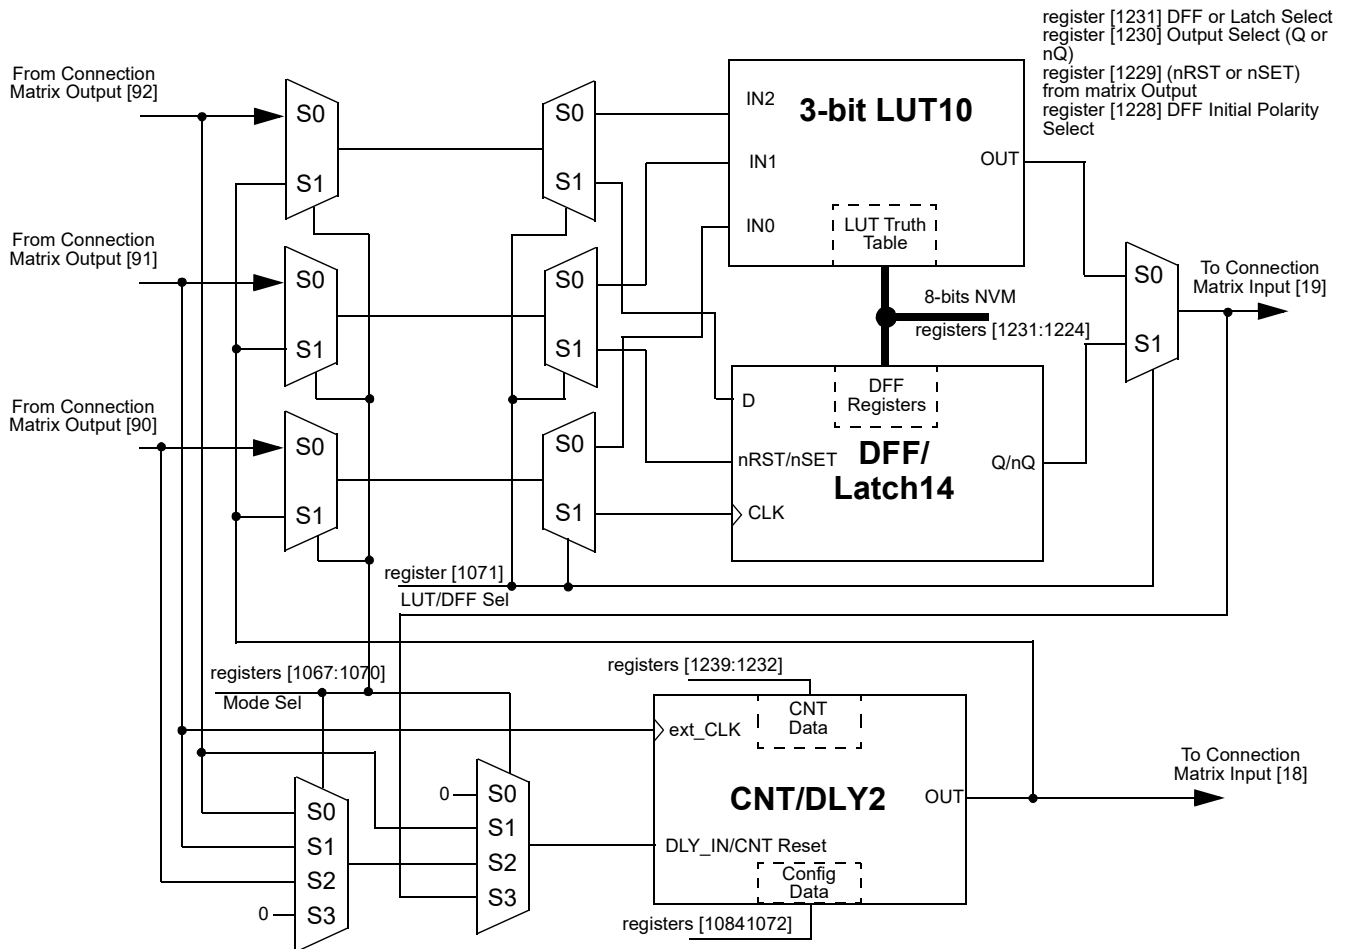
register [1231] DFF or Latch Select
register [1230] Output Select (Q or nQ)
register [1229] (nRST or nSET) from matrix Output
register [1228] DFF Initial Polarity Select

From Connection Matrix Output [92]

From Connection Matrix Output [91]

From Connection Matrix Output [90]

S0
S1

S0
S1

S0
S1

S0
S1

S0
S1

S0
S1

IN2
IN1
IN0

3-bit LUT10

LUT Truth Table

OUT

8-bits NVM
registers [1231:1224]

S0
S1

To Connection Matrix Input [19]

D

DFF Registers

nRST/nSET

DFF/ Latch14

Q/nQ

CLK

register [1071]
LUT/DFF Sel

registers [1067:1070]
Mode Sel

registers [1239:1232]

CNT Data

ext_CLK

CNT/DLY2

OUT

To Connection Matrix Input [18]

0
S0
S1
S2
S3

S0
S1
S2
0
S3

DLY_IN/CNT Reset

Config Data

registers [10841072]